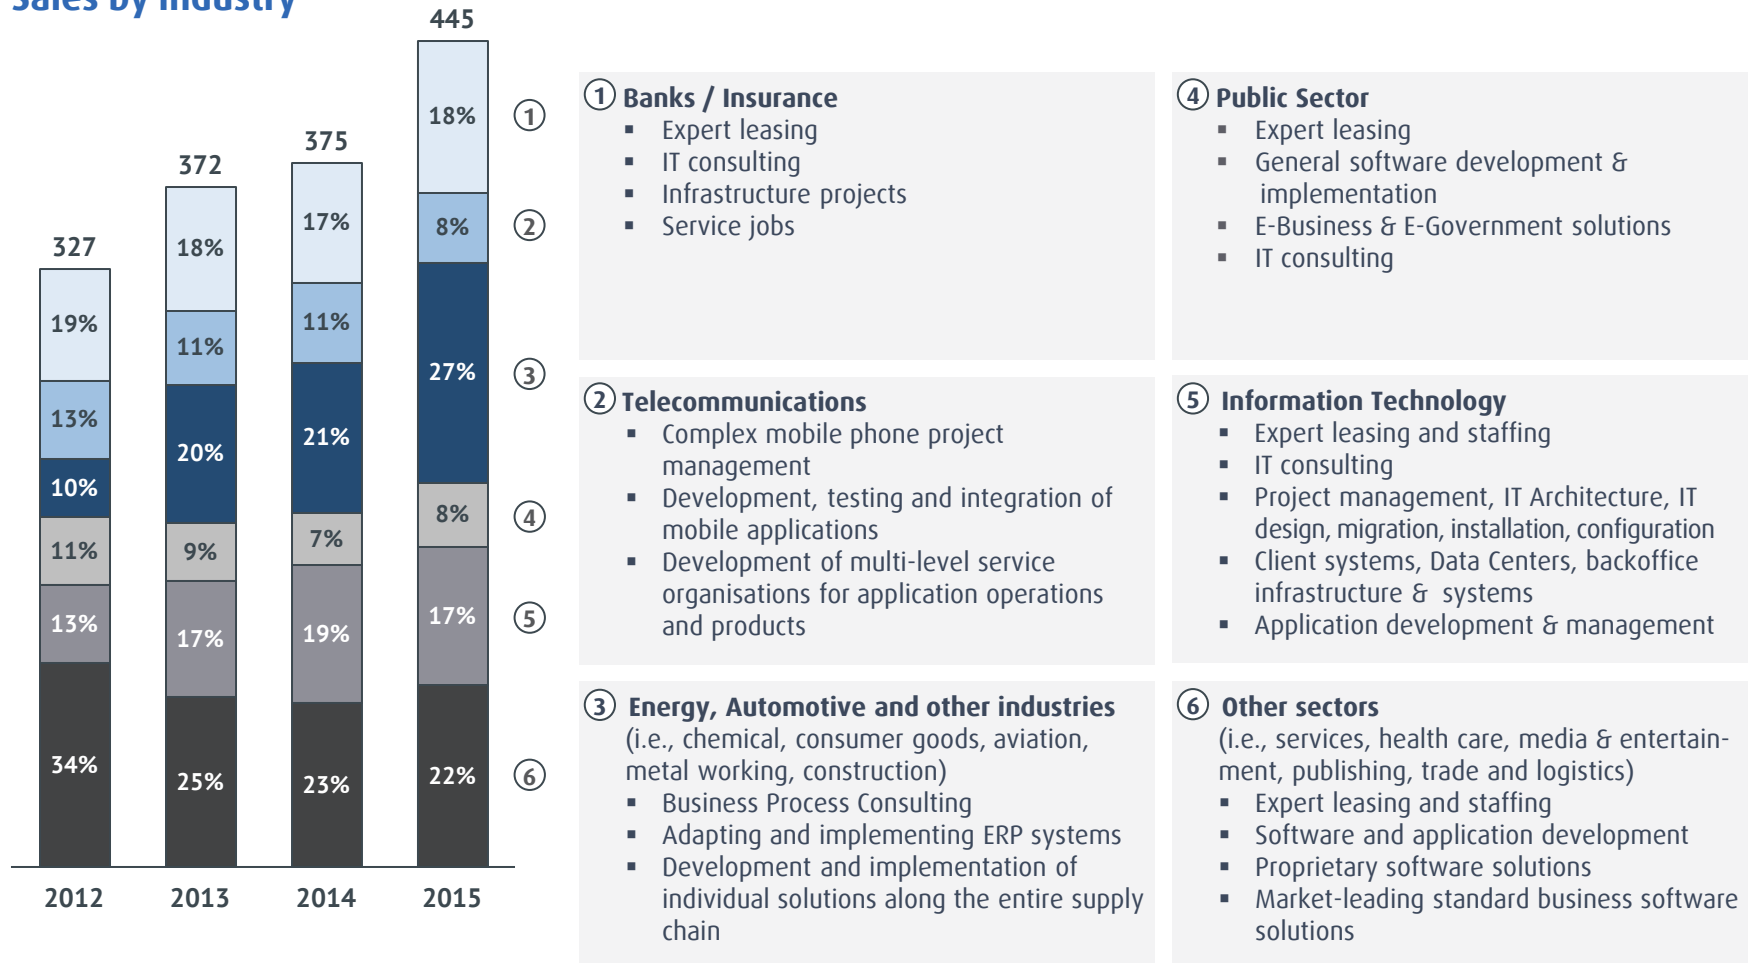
Sales by industry

445

327 | 372 | 375

| | 2012 | 2013 | 2014 | 2015 |
|---|---|---|---|---|
| ① | 19% | 18% | 17% | 18% |
| ② | 13% | 11% | 11% | 8% |
| ③ | 10% | 20% | 21% | 27% |
| ④ | 11% | 9% | 7% | 8% |
| ⑤ | 13% | 17% | 19% | 17% |
| ⑥ | 34% | 25% | 23% | 22% |

2012 2013 2014 2015

① Banks / Insurance
- Expert leasing
- IT consulting
- Infrastructure projects
- Service jobs

④ Public Sector
- Expert leasing
- General software development & implementation
- E-Business & E-Government solutions
- IT consulting

② Telecommunications
- Complex mobile phone project management
- Development, testing and integration of mobile applications
- Development of multi-level service organisations for application operations and products

⑤ Information Technology
- Expert leasing and staffing
- IT consulting
- Project management, IT Architecture, IT design, migration, installation, configuration
- Client systems, Data Centers, backoffice infrastructure & systems
- Application development & management

③ Energy, Automotive and other industries
(i.e., chemical, consumer goods, aviation, metal working, construction)
- Business Process Consulting
- Adapting and implementing ERP systems
- Development and implementation of individual solutions along the entire supply chain

⑥ Other sectors
(i.e., services, health care, media & entertainment, publishing, trade and logistics)
- Expert leasing and staffing
- Software and application development
- Proprietary software solutions
- Market-leading standard business software solutions